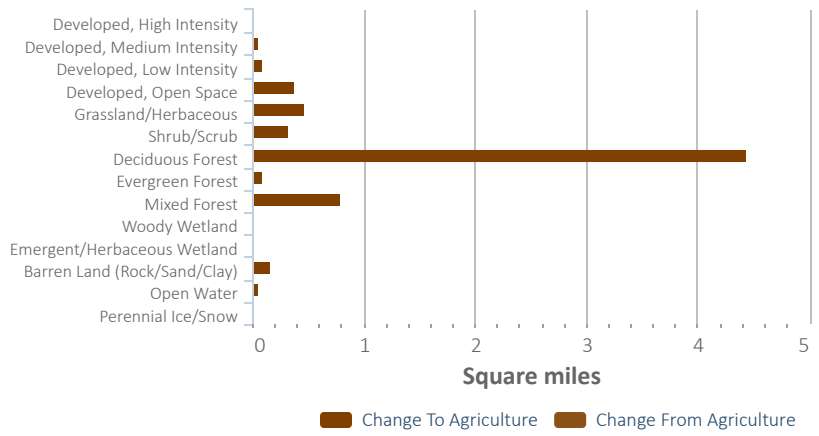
Developed, High Intensity
Developed, Medium Intensity
Developed, Low Intensity
Developed, Open Space
Grassland/Herbaceous
Shrub/Scrub
Deciduous Forest
Evergreen Forest
Mixed Forest
Woody Wetland
Emergent/Herbaceous Wetland
Barren Land (Rock/Sand/Clay)
Open Water
Perennial Ice/Snow

0 1 2 3 4 5

Square miles

Change To Agriculture Change From Agriculture